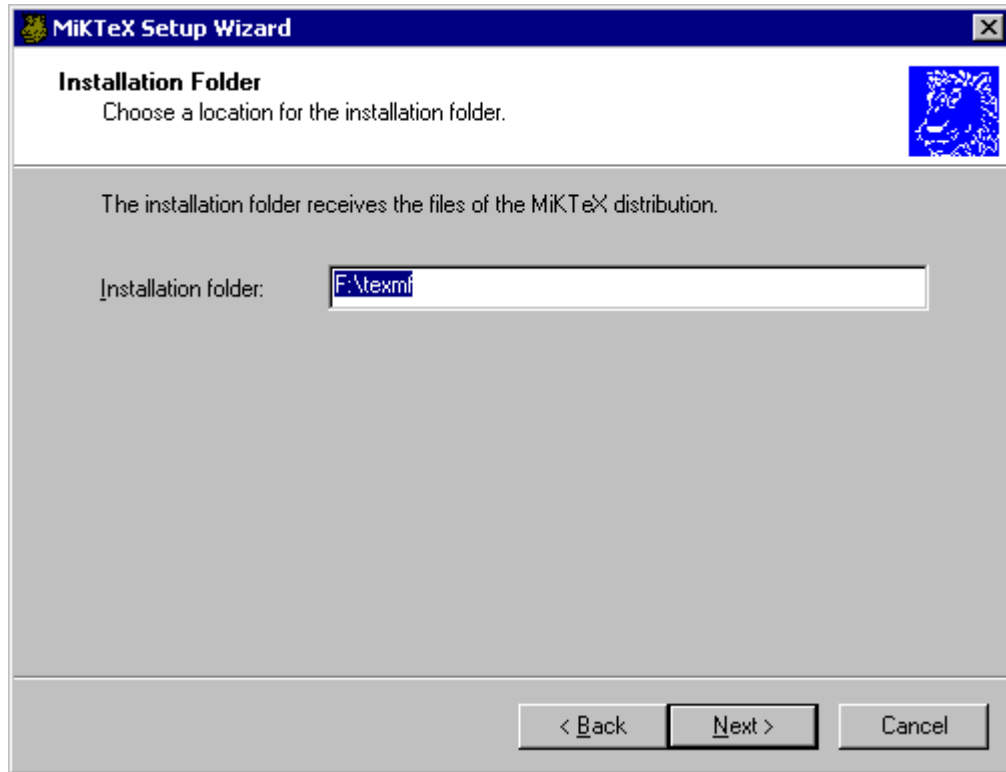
MiKTeX Setup Wizard

Installation Folder
Choose a location for the installation folder.

The installation folder receives the files of the MiKTeX distribution.

Installation folder: F:\texmf

< Back Next > Cancel